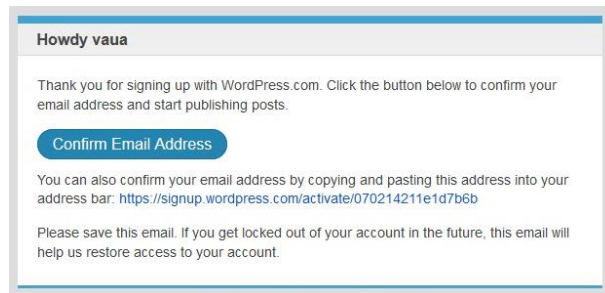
Howdy vaua

Thank you for signing up with WordPress.com. Click the button below to confirm your email address and start publishing posts.

Confirm Email Address

You can also confirm your email address by copying and pasting this address into your address bar: https://signup.wordpress.com/activate/070214211e1d7b6b

Please save this email. If you get locked out of your account in the future, this email will help us restore access to your account.